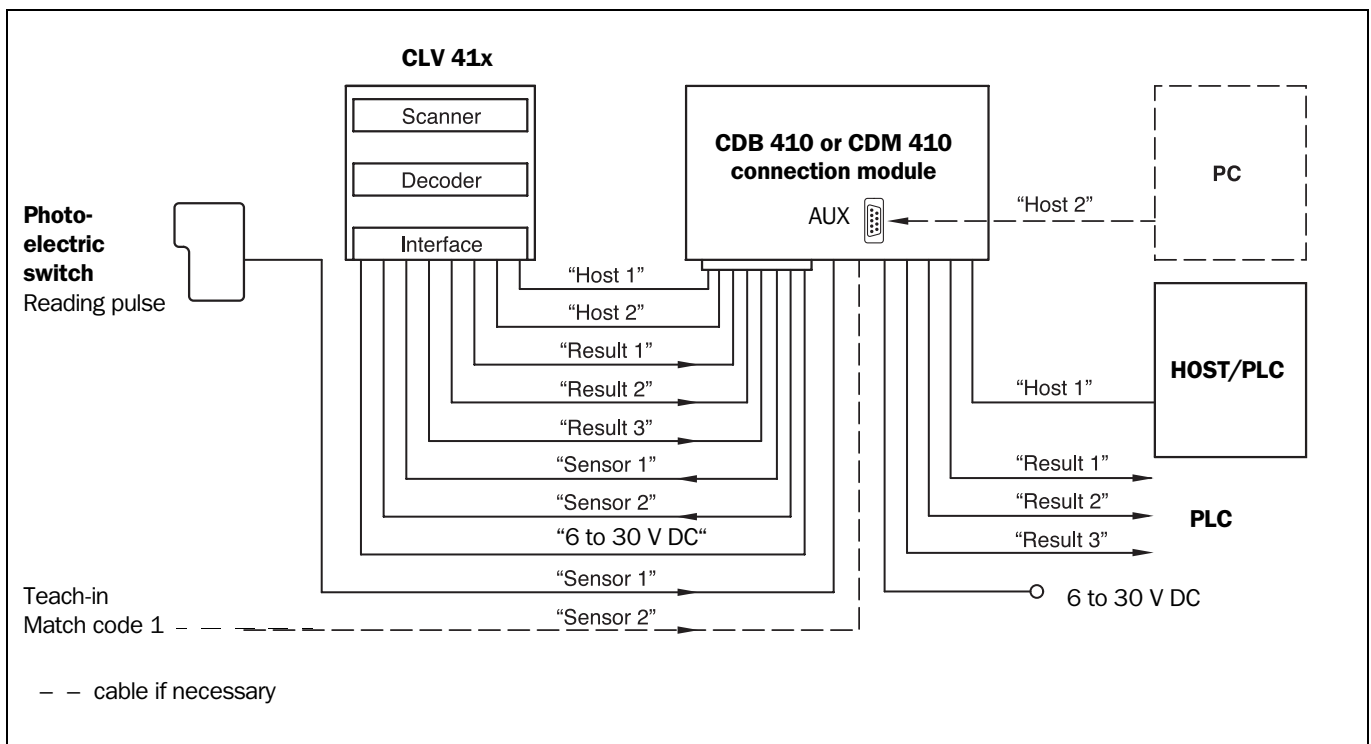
CLV 41x

Scanner

Decoder

Interface

CDB 410 or CDM 410 connection module

AUX

PC

"Host 2"

Photoelectric switch
Reading pulse

"Host 1"

"Host 2"

"Result 1"

"Result 2"

"Result 3"

"Sensor 1"

"Sensor 2"

"6 to 30 V DC"

"Sensor 1"

"Sensor 2"

HOST/PLC

"Host 1"

"Result 1"

"Result 2"

"Result 3"

PLC

6 to 30 V DC

Teach-in
Match code 1

– – cable if necessary